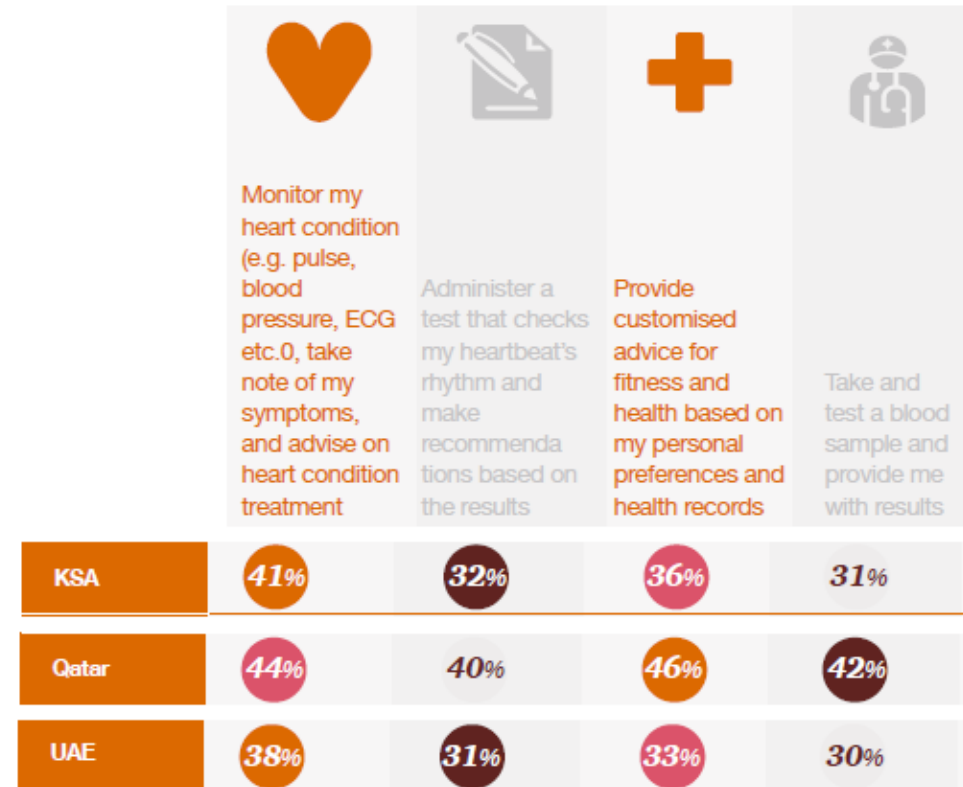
| | Monitor my heart condition (e.g. pulse, blood pressure, ECG etc.0, take note of my symptoms, and advise on heart condition treatment | Administer a test that checks my heartbeat's rhythm and make recommenda tions based on the results | Provide customised advice for fitness and health based on my personal preferences and health records | Take and test a blood sample and provide me with results |
|---|---|---|---|---|
| KSA | 41% | 32% | 36% | 31% |
| Qatar | 44% | 40% | 46% | 42% |
| UAE | 38% | 31% | 33% | 30% |